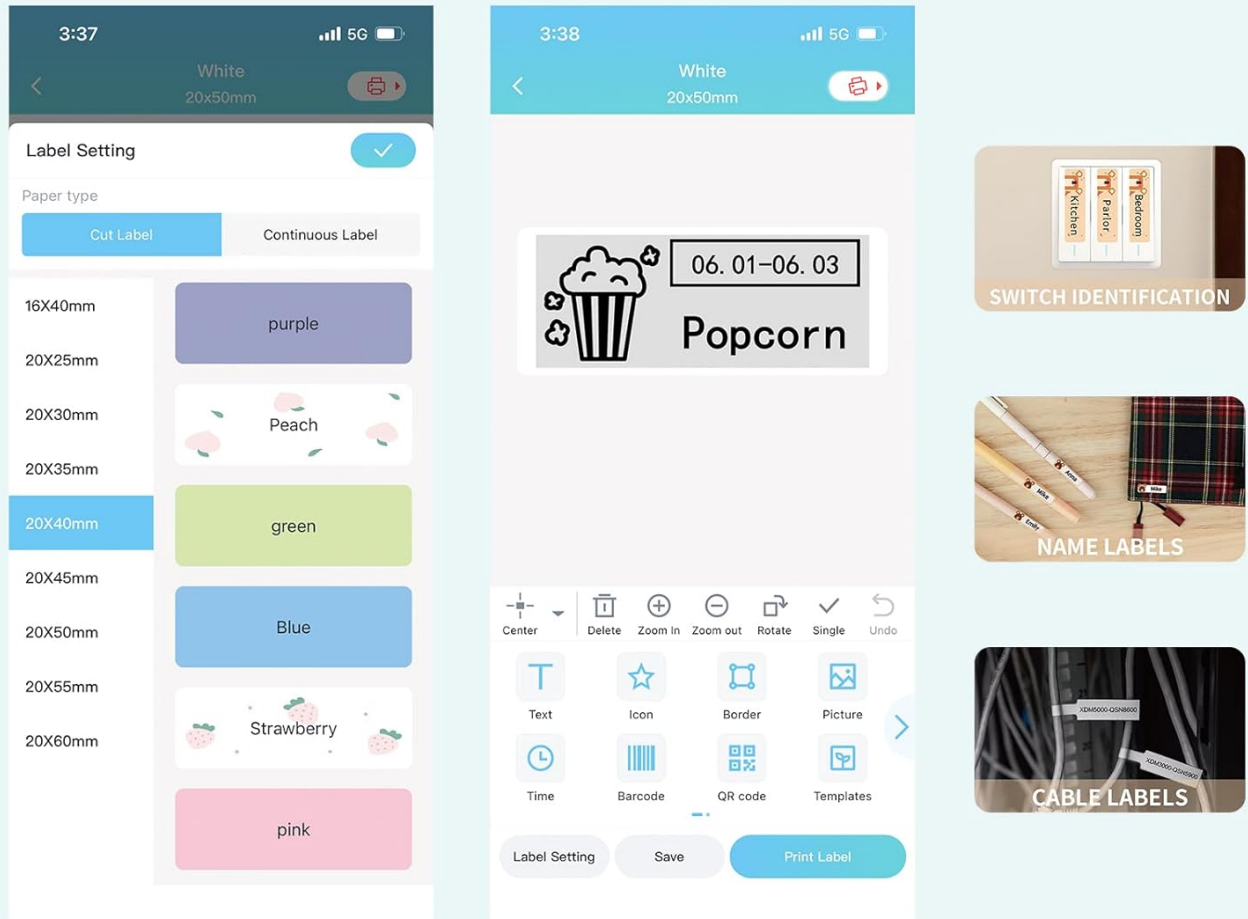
3:37 5G

White
20x50mm

Label Setting

Paper type

Cut Label
Continuous Label

16X40mm
20X25mm
20X30mm
20X35mm
20X40mm
20X45mm
20X50mm
20X55mm
20X60mm

purple
Peach
green
Blue
Strawberry
pink

3:38 5G

White
20x50mm

06. 01–06. 03
Popcorn

Center
Delete
Zoom In
Zoom out
Rotate
Single
Undo

Text
Icon
Border
Picture
Time
Barcode
QR code
Templates

Label Setting
Save
Print Label

Kitchen
Parlor
Bedroom
SWITCH IDENTIFICATION

Anna
Mike
Emily
Mike
NAME LABELS

XDM5000-QSN8600
XDM3000-QSN5900
CABLE LABELS